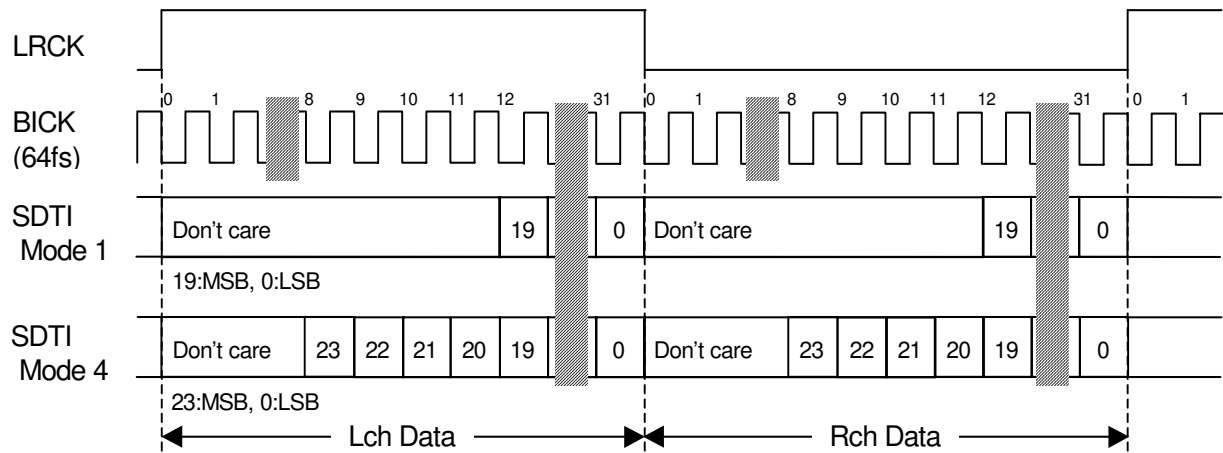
LRCK

BICK (64fs)

0 1 8 9 10 11 12 31 0 1 8 9 10 11 12 31 0 1

SDTI Mode 1

Don't care 19 0 Don't care 19 0

19:MSB, 0:LSB

SDTI Mode 4

Don't care 23 22 21 20 19 0 Don't care 23 22 21 20 19 0

23:MSB, 0:LSB

Lch Data

Rch Data